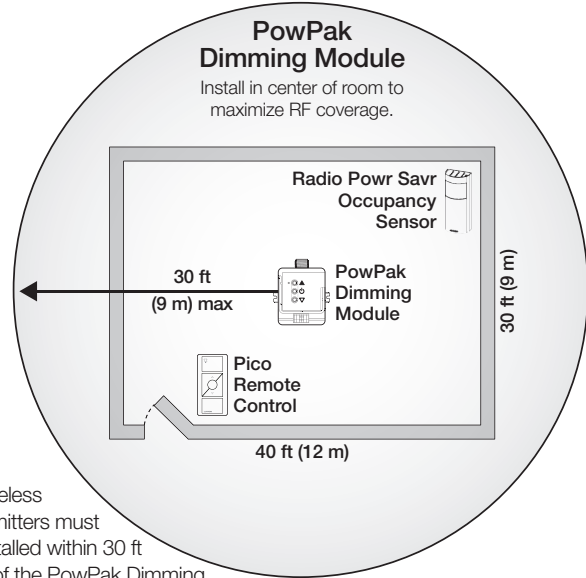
PowPak Dimming Module

Install in center of room to maximize RF coverage.

Radio Powr Savr Occupancy Sensor

30 ft (9 m) max

PowPak Dimming Module

30 ft (9 m)

Pico Remote Control

40 ft (12 m)

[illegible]eless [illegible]mitters must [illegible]talled within 30 ft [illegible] of the PowPak Dimming